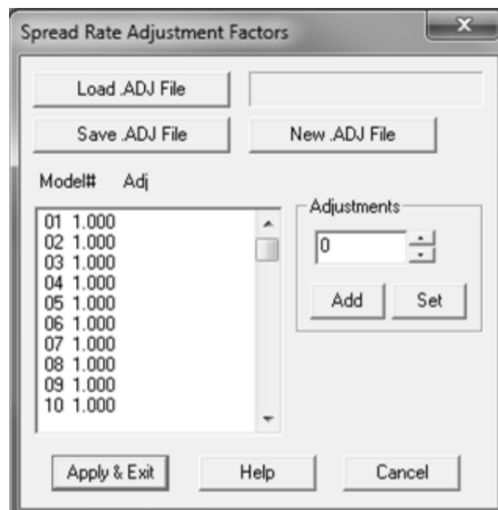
Spread Rate Adjustment Factors

Load .ADJ File

Save .ADJ File

New .ADJ File

Model# Adj

01 1.000
02 1.000
03 1.000
04 1.000
05 1.000
06 1.000
07 1.000
08 1.000
09 1.000
10 1.000

Adjustments

0

Add

Set

Apply & Exit

Help

Cancel